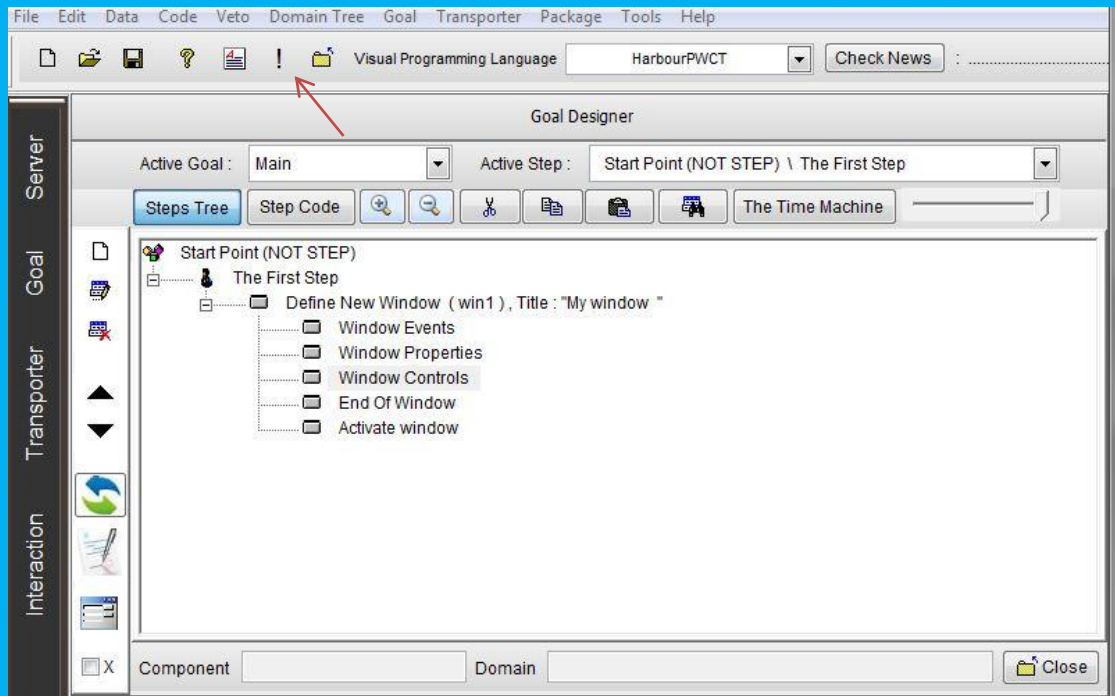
File Edit Data Code Veto Domain Tree Goal Transporter Package Tools Help

! Visual Programming Language HarbourPWCT Check News :

Server

Goal

Transporter

Interaction

Goal Designer

Active Goal : Main

Active Step : Start Point (NOT STEP) \ The First Step

Steps Tree Step Code The Time Machine

Start Point (NOT STEP)
The First Step
Define New Window ( win1 ) , Title : "My window "
Window Events
Window Properties
Window Controls
End Of Window
Activate window

X

Component

Domain

Close